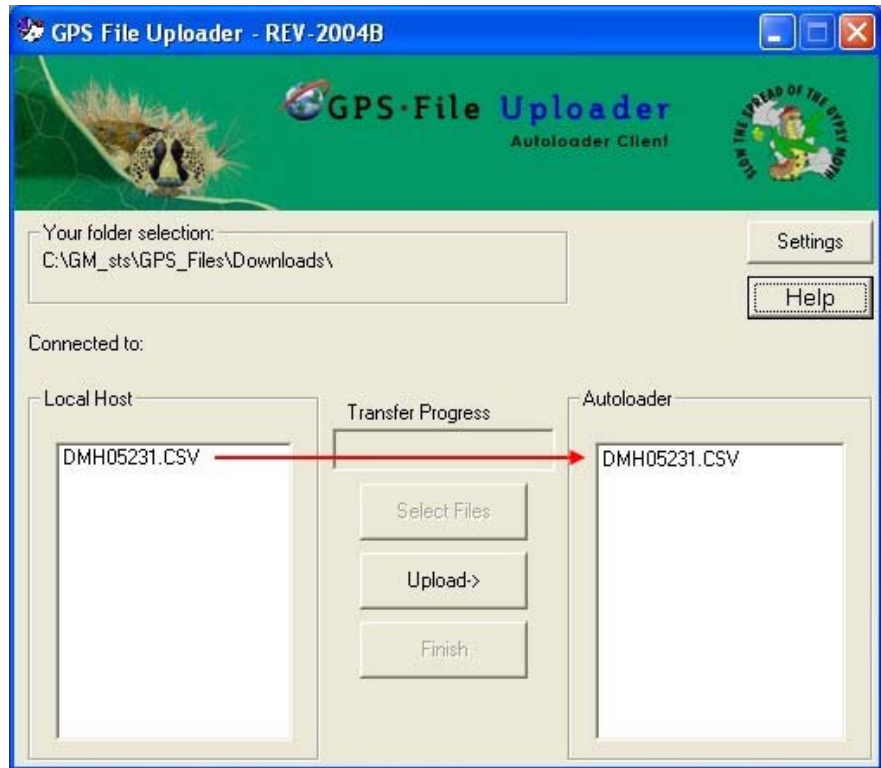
GPS File Uploader - REV-2004B

GPS·File Uploader
Autoloader Client

SLOW THE SPREAD OF THE GYPSY MOTH

Your folder selection:
C:\GM_sts\GPS_Files\Downloads\

Settings

Help

Connected to:

Local Host

DMH05231.CSV

Transfer Progress

Select Files

Upload->

Finish

Autoloader

DMH05231.CSV